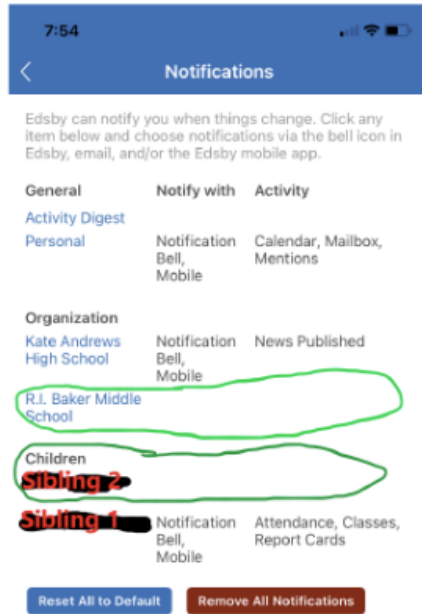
7:54

Notifications

Edsby can notify you when things change. Click any item below and choose notifications via the bell icon in Edsby, email, and/or the Edsby mobile app.

| General | Notify with | Activity |
|---|---|---|
| Activity Digest | | |
| Personal | Notification Bell, Mobile | Calendar, Mailbox, Mentions |

| Organization | | |
|---|---|---|
| Kate Andrews High School | Notification Bell, Mobile | News Published |
| R.I. Baker Middle School | | |

| Children | | |
|---|---|---|
| Sibling 2 | | |
| Sibling 1 | Notification Bell, Mobile | Attendance, Classes, Report Cards |

Reset All to Default

Remove All Notifications